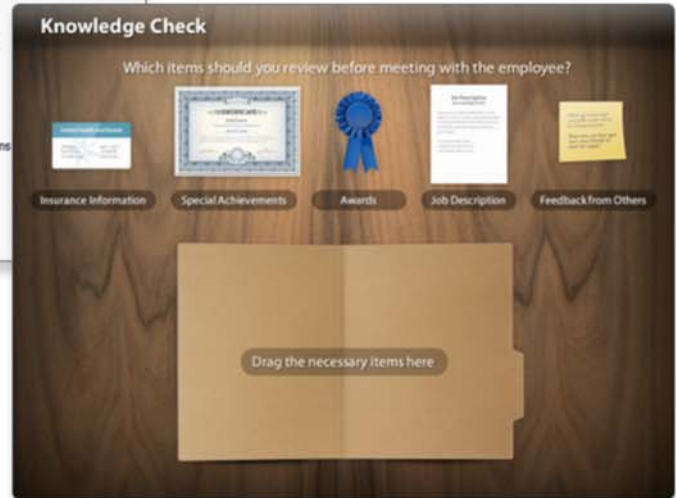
Knowledge Check

Which items should you review before meeting with the employee?

Insurance Information

Special Achievements

Awards

Job Description

Feedback from Others

Drag the necessary items here